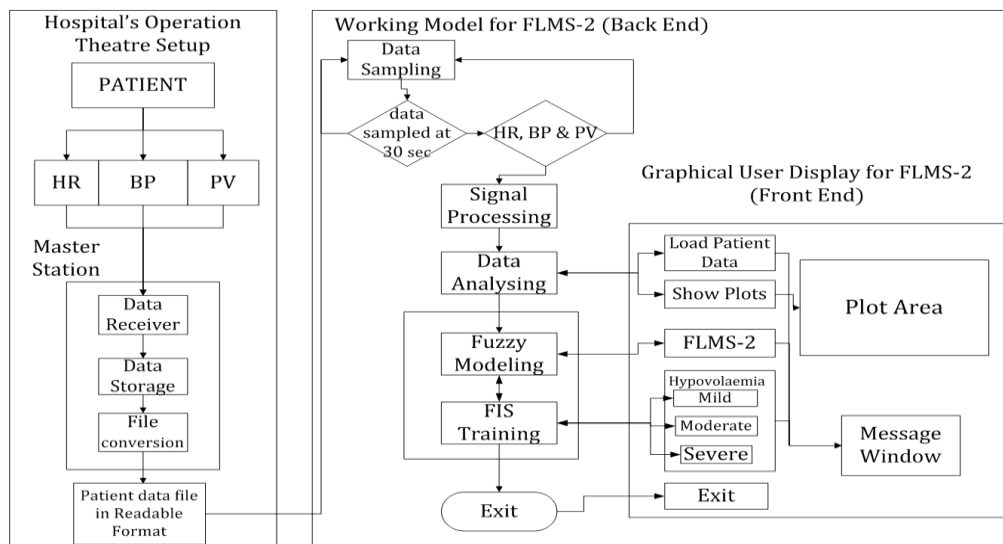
Hospital's Operation Theatre Setup

PATIENT

HR

BP

PV

Master Station

Data Receiver

Data Storage

File conversion

Patient data file in Readable Format

Working Model for FLMS-2 (Back End)

Data Sampling

data sampled at 30 sec

HR, BP & PV

Signal Processing

Data Analysing

Fuzzy Modeling

FIS Training

Exit

Graphical User Display for FLMS-2 (Front End)

Load Patient Data

Show Plots

Plot Area

FLMS-2

Hypovolaemia

Mild

Moderate

Severe

Message Window

Exit